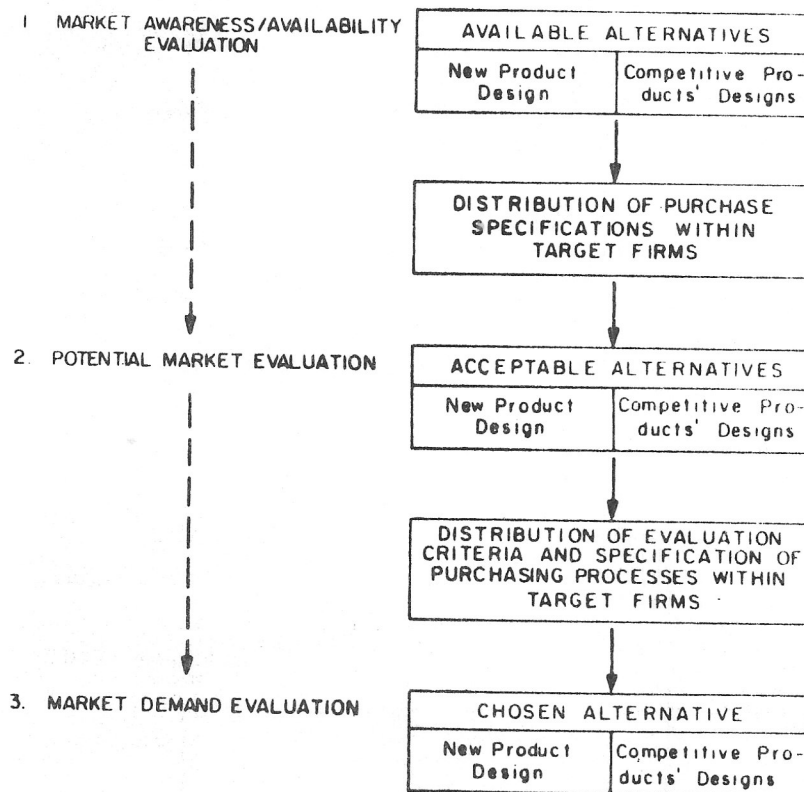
1 MARKET AWARENESS/AVAILABILITY EVALUATION

AVAILABLE ALTERNATIVES

| New Product Design | Competitive Products' Designs |
|---|---|

DISTRIBUTION OF PURCHASE SPECIFICATIONS WITHIN TARGET FIRMS

2. POTENTIAL MARKET EVALUATION

ACCEPTABLE ALTERNATIVES

| New Product Design | Competitive Products' Designs |
|---|---|

DISTRIBUTION OF EVALUATION CRITERIA AND SPECIFICATION OF PURCHASING PROCESSES WITHIN TARGET FIRMS

3. MARKET DEMAND EVALUATION

CHOSEN ALTERNATIVE

| New Product Design | Competitive Products' Designs |
|---|---|